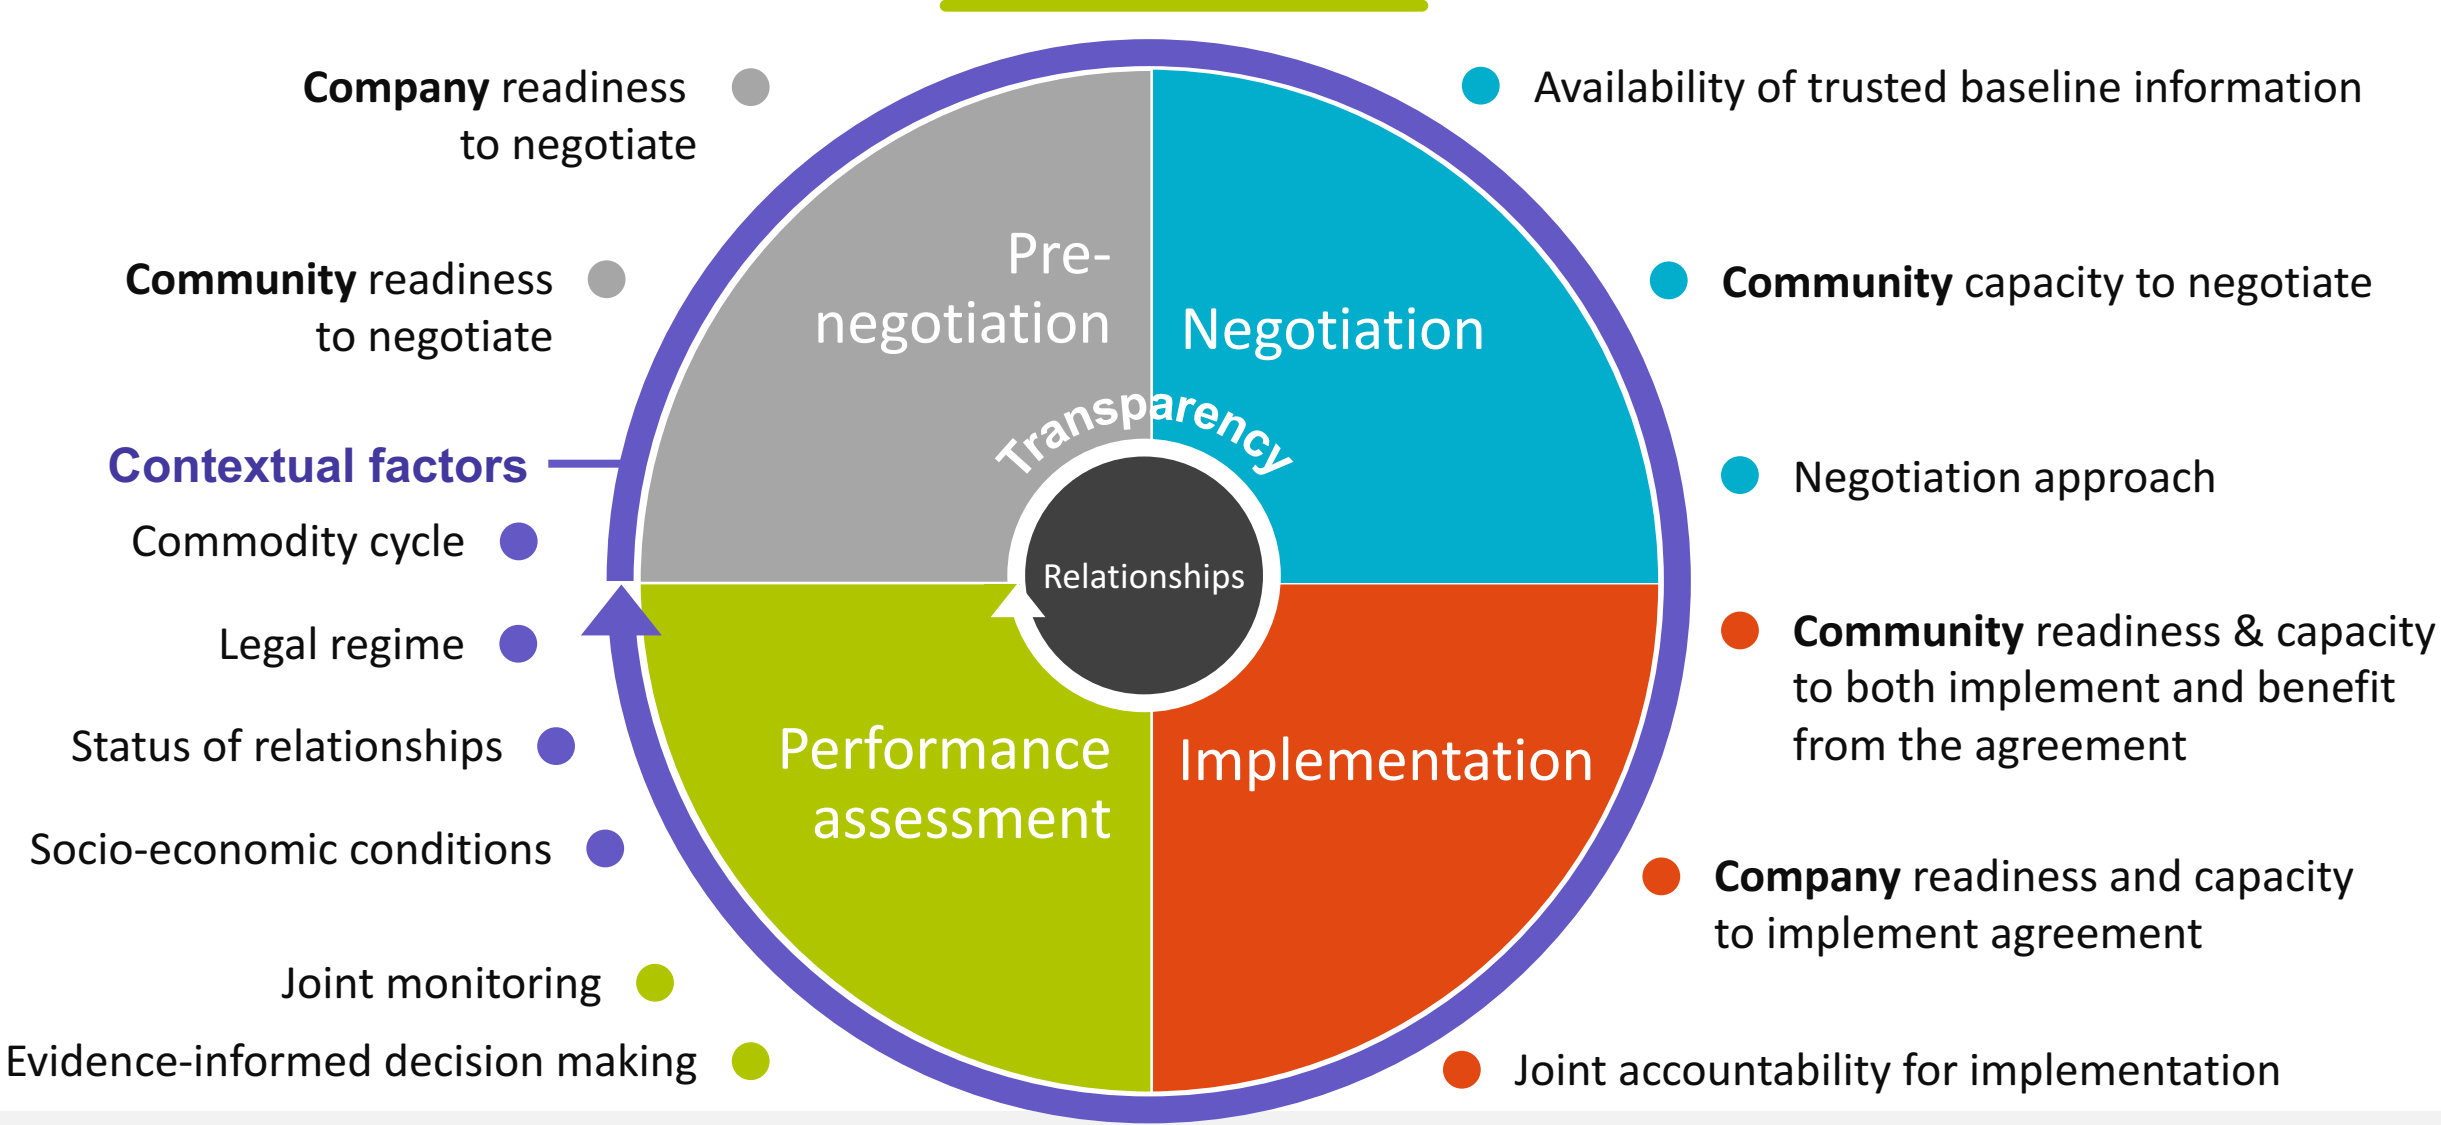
**Company** readiness to negotiate

**Community** readiness to negotiate

Contextual factors

Commodity cycle

Legal regime

Status of relationships

Socio-economic conditions

Joint monitoring

Evidence-informed decision making

Pre-negotiation

Negotiation

Transparency

Relationships

Performance assessment

Implementation

Availability of trusted baseline information

**Community** capacity to negotiate

Negotiation approach

**Community** readiness & capacity to both implement and benefit from the agreement

**Company** readiness and capacity to implement agreement

Joint accountability for implementation